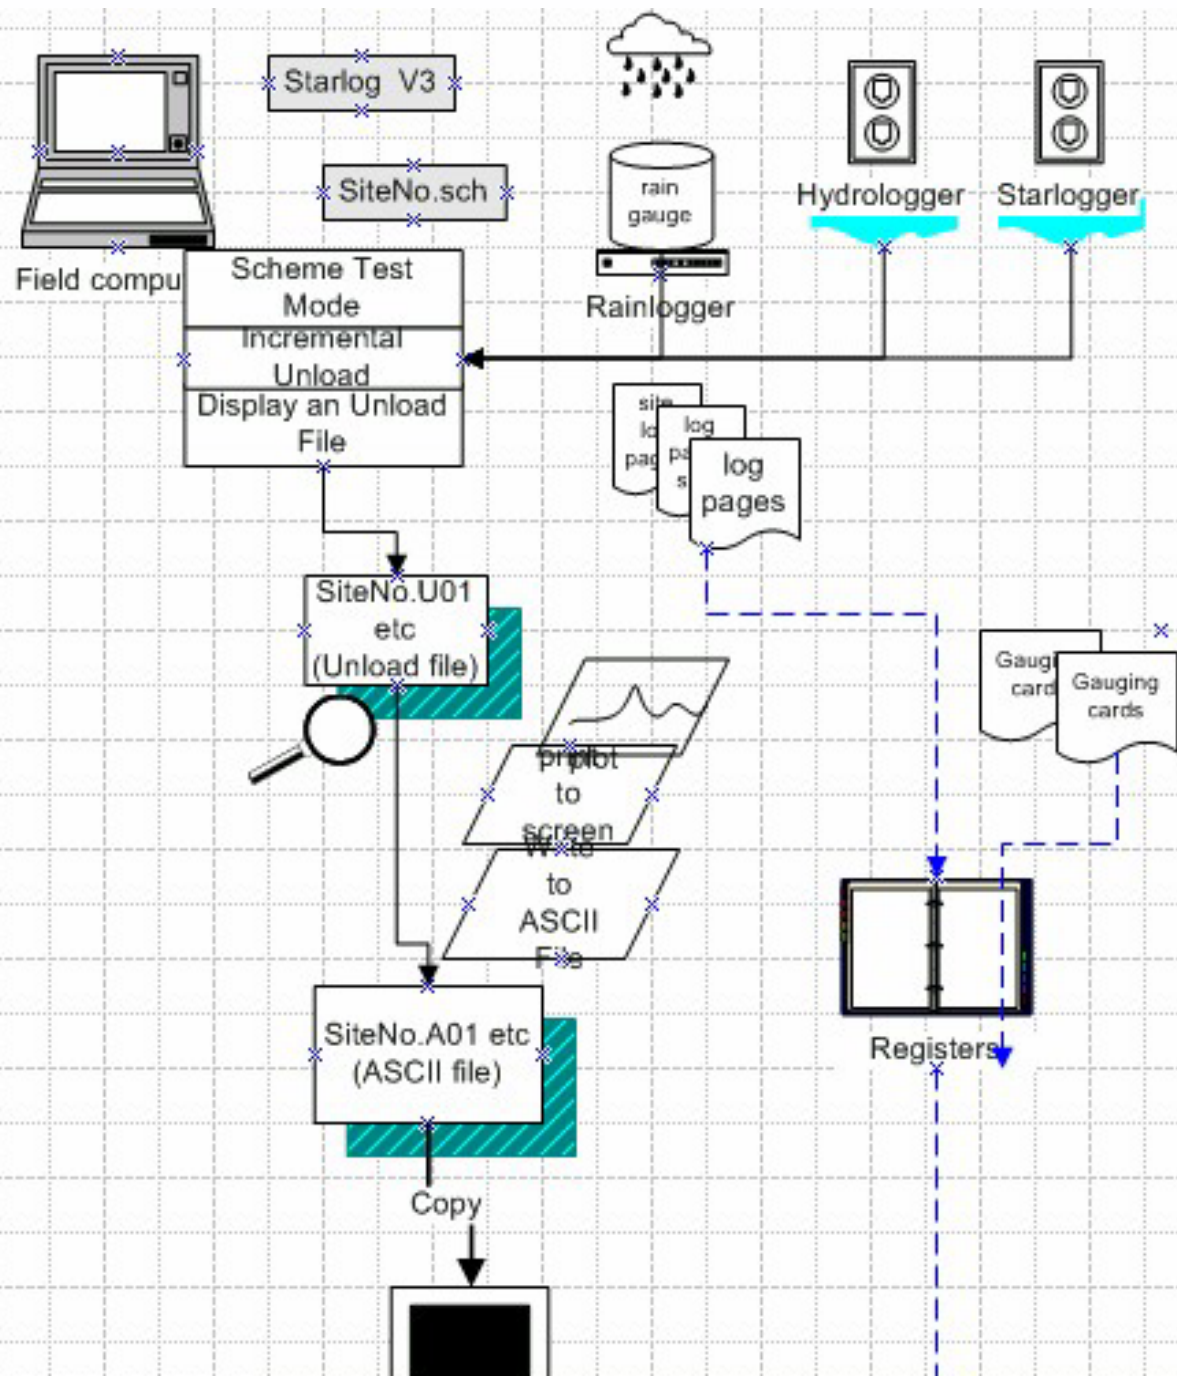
Starlog V3

SiteNo.sch

Field compu

Scheme Test Mode

Incremental Unload

Display an Unload File

rain gauge

Rainlogger

Hydrologger

Starlogger

site lo pag

log pa s

log pages

SiteNo.U01 etc (Unload file)

print plot to screen

Write to ASCII File

Gaug card

Gauging cards

Registers

SiteNo.A01 etc (ASCII file)

Copy